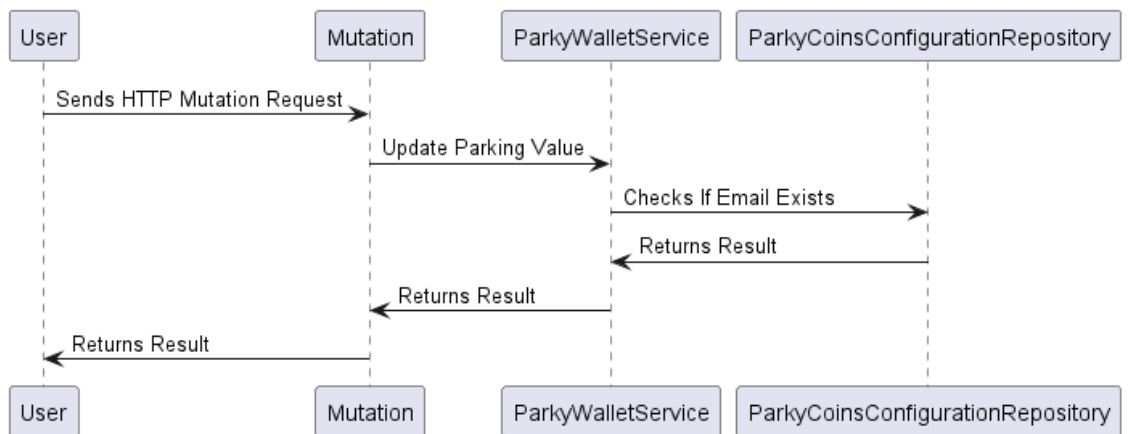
User
Mutation
ParkyWalletService
ParkyCoinsConfigurationRepository

Sends HTTP Mutation Request
Update Parking Value
Checks If Email Exists
Returns Result
Returns Result
Returns Result

User
Mutation
ParkyWalletService
ParkyCoinsConfigurationRepository